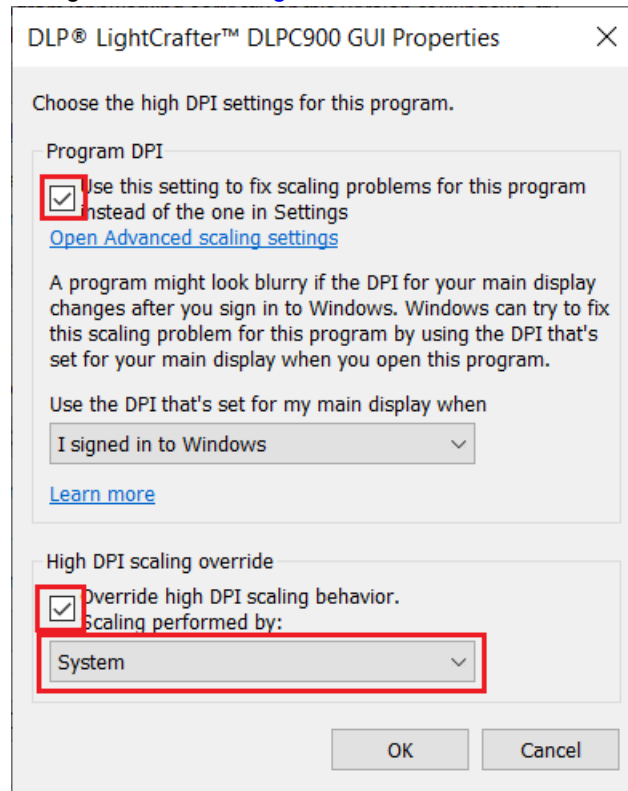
DLP® LightCrafter™ DLPC900 GUI Properties ×

Choose the high DPI settings for this program.

Program DPI

Use this setting to fix scaling problems for this program instead of the one in Settings

Open Advanced scaling settings

A program might look blurry if the DPI for your main display changes after you sign in to Windows. Windows can try to fix this scaling problem for this program by using the DPI that's set for your main display when you open this program.

Use the DPI that's set for my main display when

I signed in to Windows

Learn more

High DPI scaling override

Override high DPI scaling behavior. Scaling performed by:

System

OK Cancel